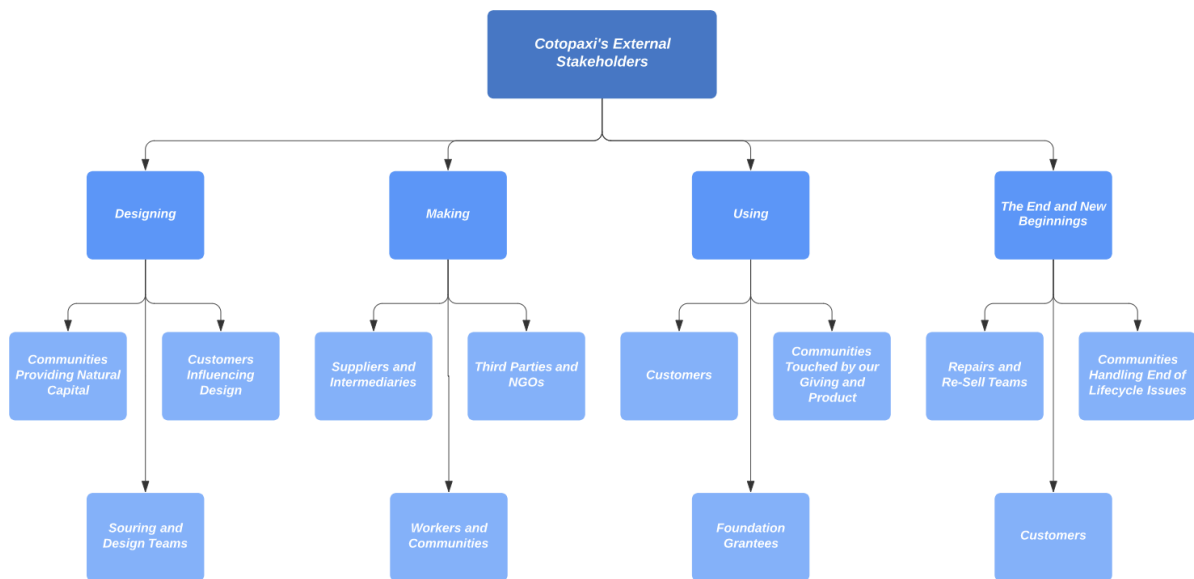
Cotopaxi's External Stakeholders

Designing

Making

Using

The End and New Beginnings

Communities Providing Natural Capital

Customers Influencing Design

Souring and Design Teams

Suppliers and Intermediaries

Third Parties and NGOs

Workers and Communities

Customers

Communities Touched by our Giving and Product

Foundation Grantees

Repairs and Re-Sell Teams

Communities Handling End of Lifecycle Issues

Customers